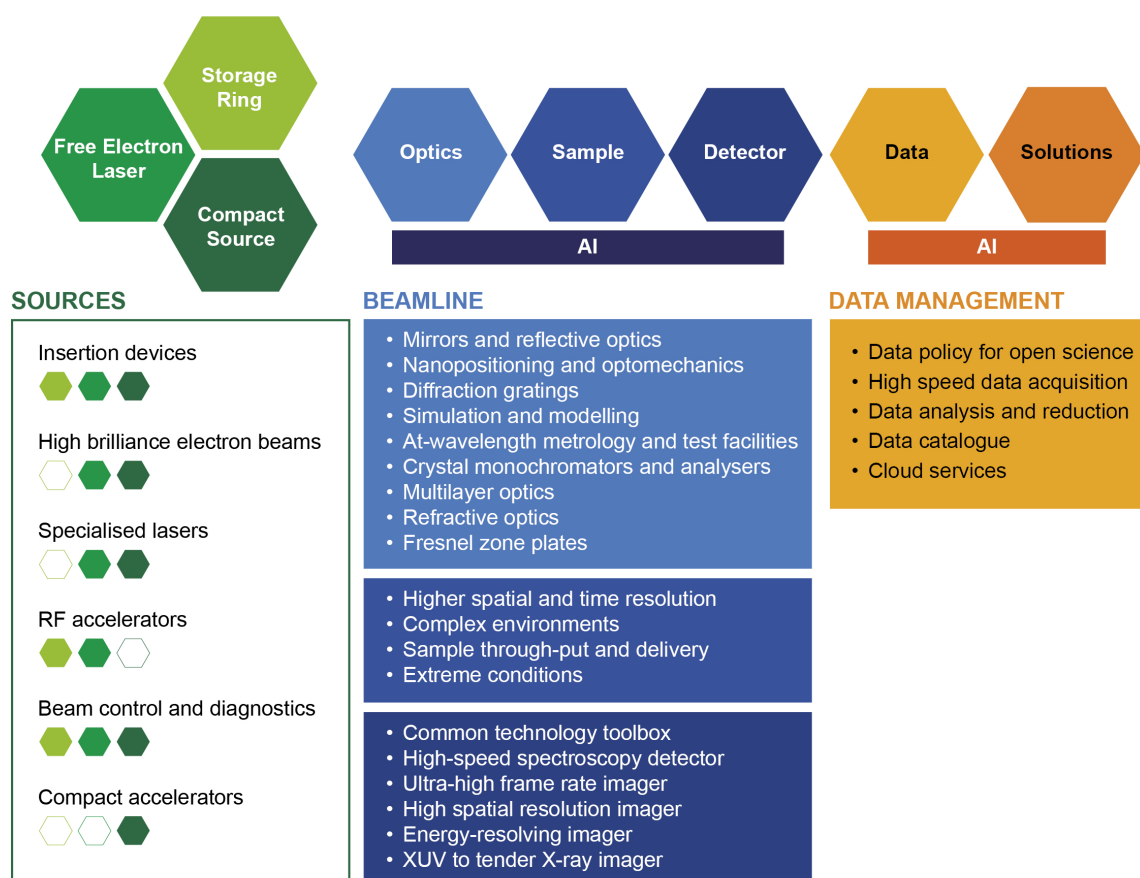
Storage Ring

Free Electron Laser

Compact Source

Optics

Sample

Detector

AI

Data

Solutions

AI

SOURCES

Insertion devices

High brilliance electron beams

Specialised lasers

RF accelerators

Beam control and diagnostics

Compact accelerators

BEAMLINE

- Mirrors and reflective optics
- Nanopositioning and optomechanics
- Diffraction gratings
- Simulation and modelling
- At-wavelength metrology and test facilities
- Crystal monochromators and analysers
- Multilayer optics
- Refractive optics
- Fresnel zone plates

- Higher spatial and time resolution
- Complex environments
- Sample through-put and delivery
- Extreme conditions

- Common technology toolbox
- High-speed spectroscopy detector
- Ultra-high frame rate imager
- High spatial resolution imager
- Energy-resolving imager
- XUV to tender X-ray imager

DATA MANAGEMENT

- Data policy for open science
- High speed data acquisition
- Data analysis and reduction
- Data catalogue
- Cloud services